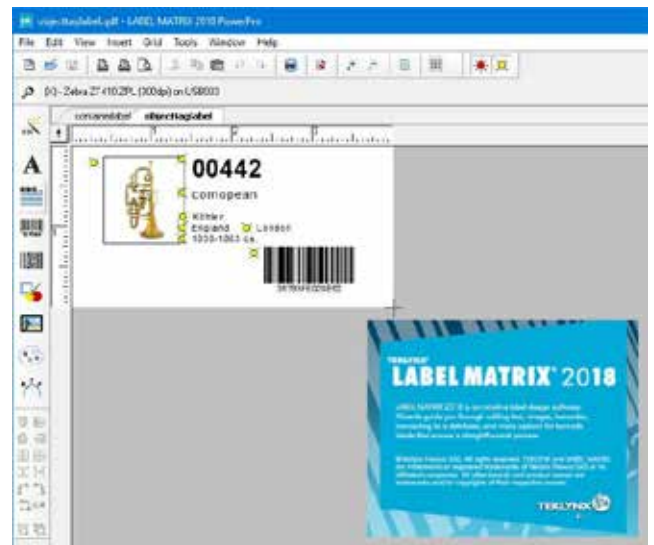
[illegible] - LABEL MATRIX 2018 PowerPro

File Edit View Insert Grid Tools Window Help

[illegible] - Zebra ZT410 ZPL (300dpi) on USB003

cornetlabel objectTaglabel

00442

cornopean

Köhler
England London
1830-1860 ca.

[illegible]

TEKLYNX
LABEL MATRIX® 2018

LABEL MATRIX 2018 is an intuitive label design software. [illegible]

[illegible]

TEKLYNX